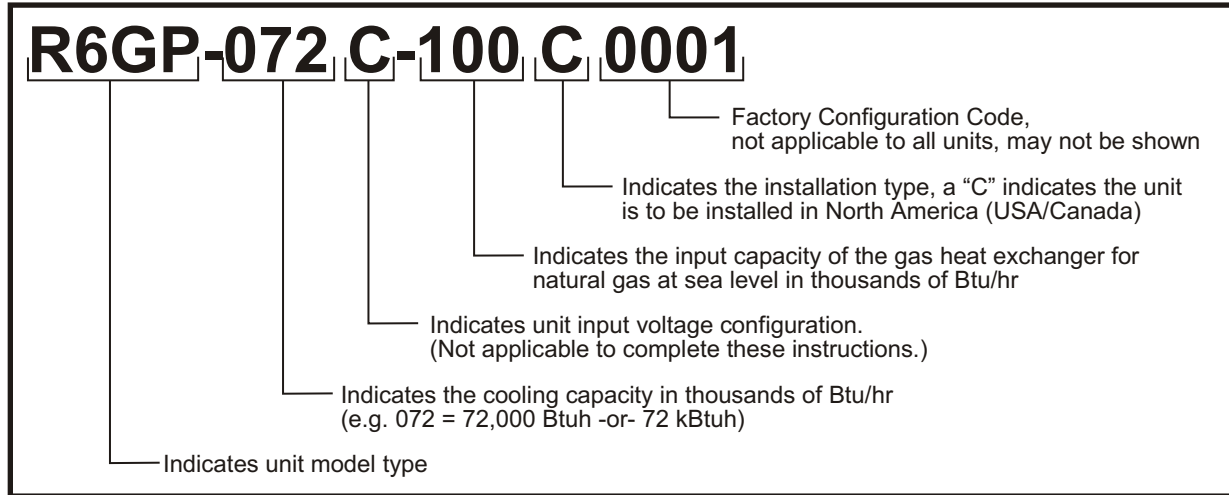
R6GP-072 C-100 C 0001

Factory Configuration Code, not applicable to all units, may not be shown

Indicates the installation type, a “C” indicates the unit is to be installed in North America (USA/Canada)

Indicates the input capacity of the gas heat exchanger for natural gas at sea level in thousands of Btu/hr

Indicates unit input voltage configuration. (Not applicable to complete these instructions.)

Indicates the cooling capacity in thousands of Btu/hr (e.g. 072 = 72,000 Btuh -or- 72 kBtuh)

Indicates unit model type